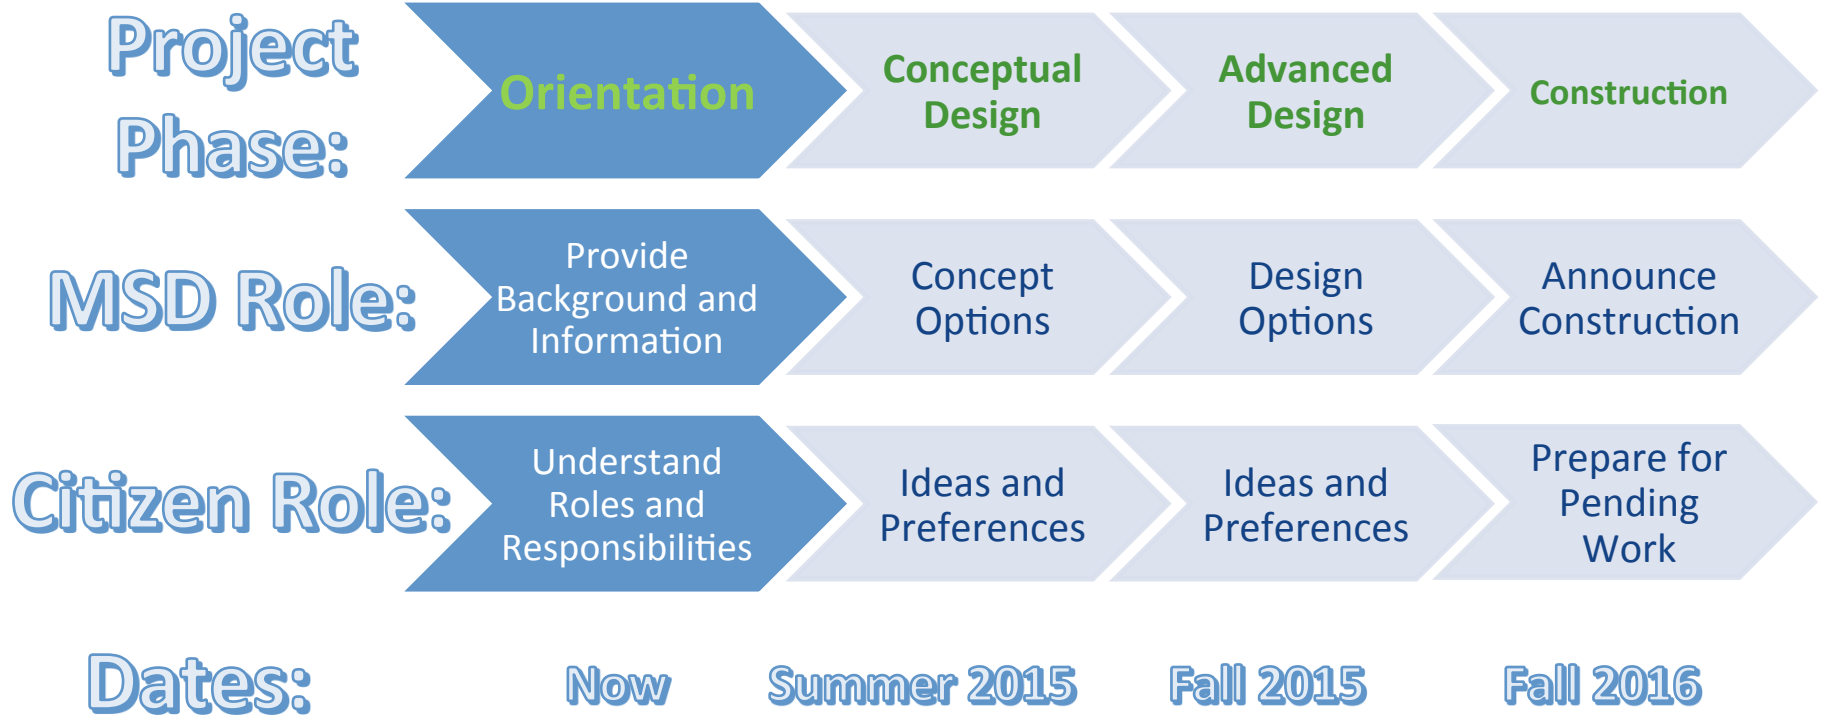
Project Phase:

Orientation

Conceptual Design

Advanced Design

Construction

MSD Role:

Provide Background and Information

Concept Options

Design Options

Announce Construction

Citizen Role:

Understand Roles and Responsibilities

Ideas and Preferences

Ideas and Preferences

Prepare for Pending Work

Dates:

Now

Summer 2015

Fall 2015

Fall 2016